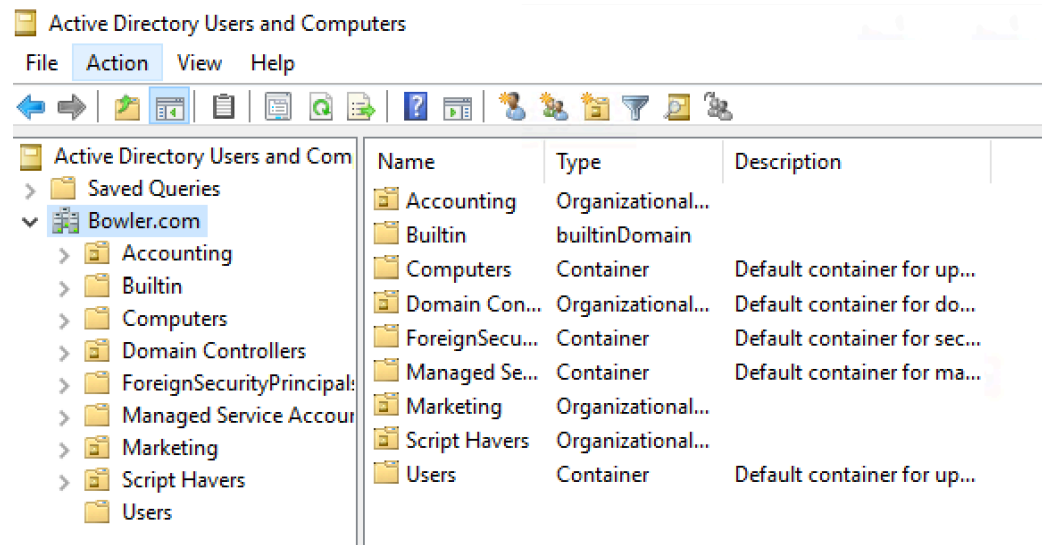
Active Directory Users and Computers

File Action View Help

Active Directory Users and Com
Saved Queries
Bowler.com
Accounting
Builtin
Computers
Domain Controllers
ForeignSecurityPrincipals
Managed Service Accour
Marketing
Script Havers
Users

| Name | Type | Description |
|---|---|---|
| Accounting | Organizational... | |
| Builtin | builtinDomain | |
| Computers | Container | Default container for up... |
| Domain Con... | Organizational... | Default container for do... |
| ForeignSecu... | Container | Default container for sec... |
| Managed Se... | Container | Default container for ma... |
| Marketing | Organizational... | |
| Script Havers | Organizational... | |
| Users | Container | Default container for up... |